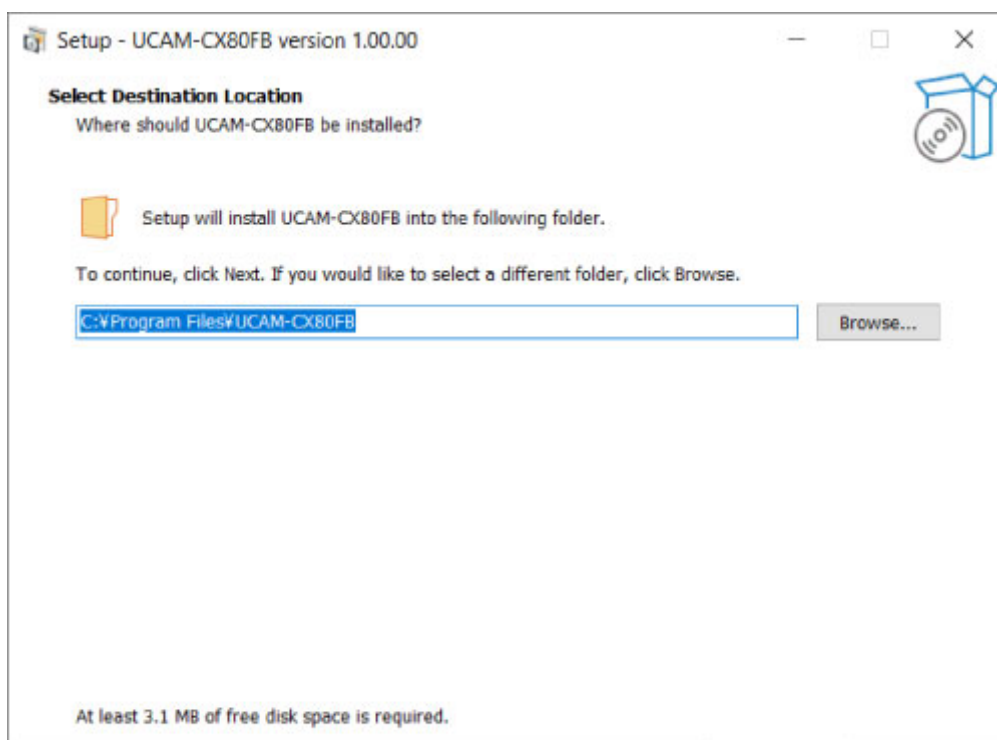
Setup - UCAM-CX80FB version 1.00.00

Select Destination Location
Where should UCAM-CX80FB be installed?

Setup will install UCAM-CX80FB into the following folder.

To continue, click Next. If you would like to select a different folder, click Browse.

C:¥Program Files¥UCAM-CX80FB

Browse...

At least 3.1 MB of free disk space is required.